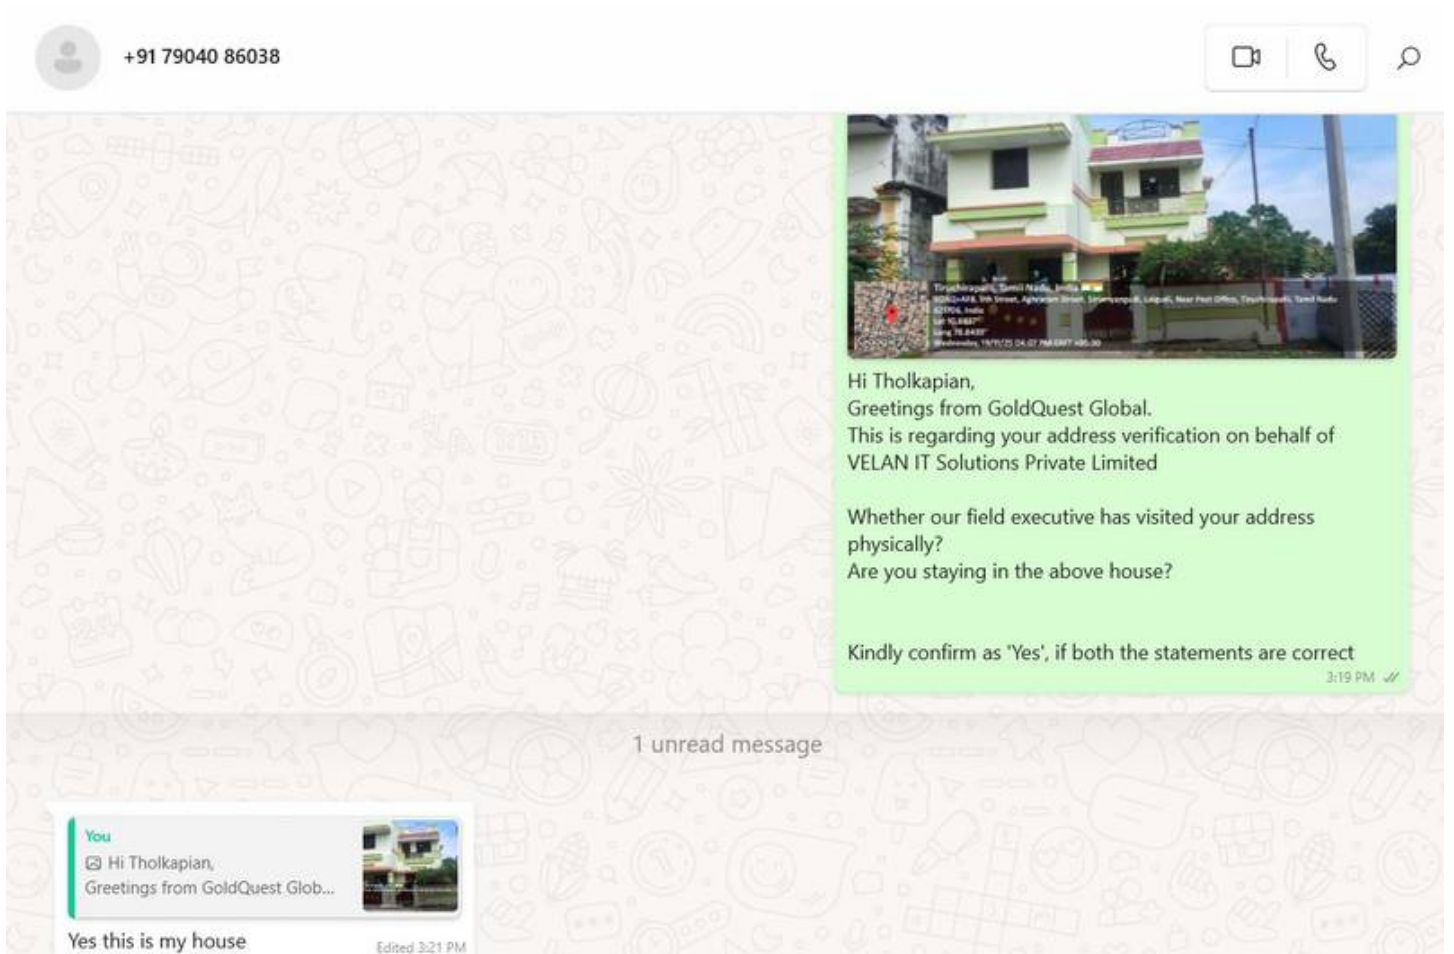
+91 79040 86038

Tiruchirappalli, Tamil Nadu, India
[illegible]

Hi Tholkapian,
Greetings from GoldQuest Global.
This is regarding your address verification on behalf of VELAN IT Solutions Private Limited

Whether our field executive has visited your address physically?
Are you staying in the above house?

Kindly confirm as 'Yes', if both the statements are correct
3:19 PM

1 unread message

You
Hi Tholkapian,
Greetings from GoldQuest Glob...
Yes this is my house
Edited 3:21 PM